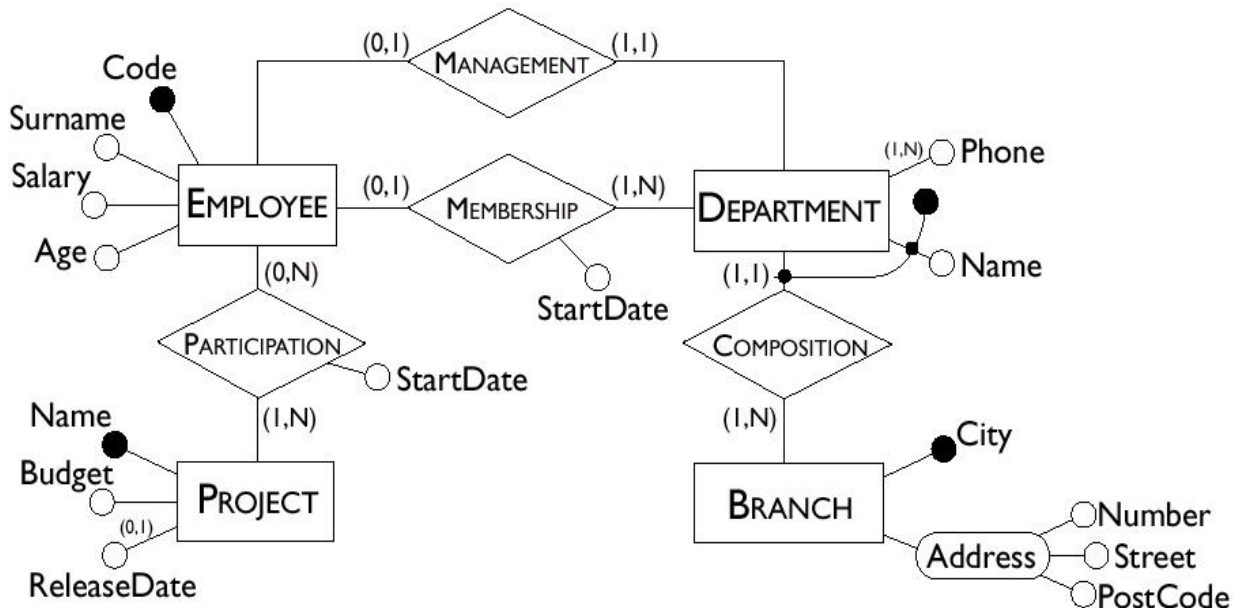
Code
Surname
Salary
Age
EMPLOYEE
(0,1)
MANAGEMENT
(1,1)
(0,1)
MEMBERSHIP
(1,N)
StartDate
DEPARTMENT
(1,N) Phone
Name
(1,1)
(0,N)
PARTICIPATION
StartDate
(1,N)
COMPOSITION
(1,N)
Name
Budget
(0,1)
ReleaseDate
PROJECT
BRANCH
City
Address
Number
Street
PostCode